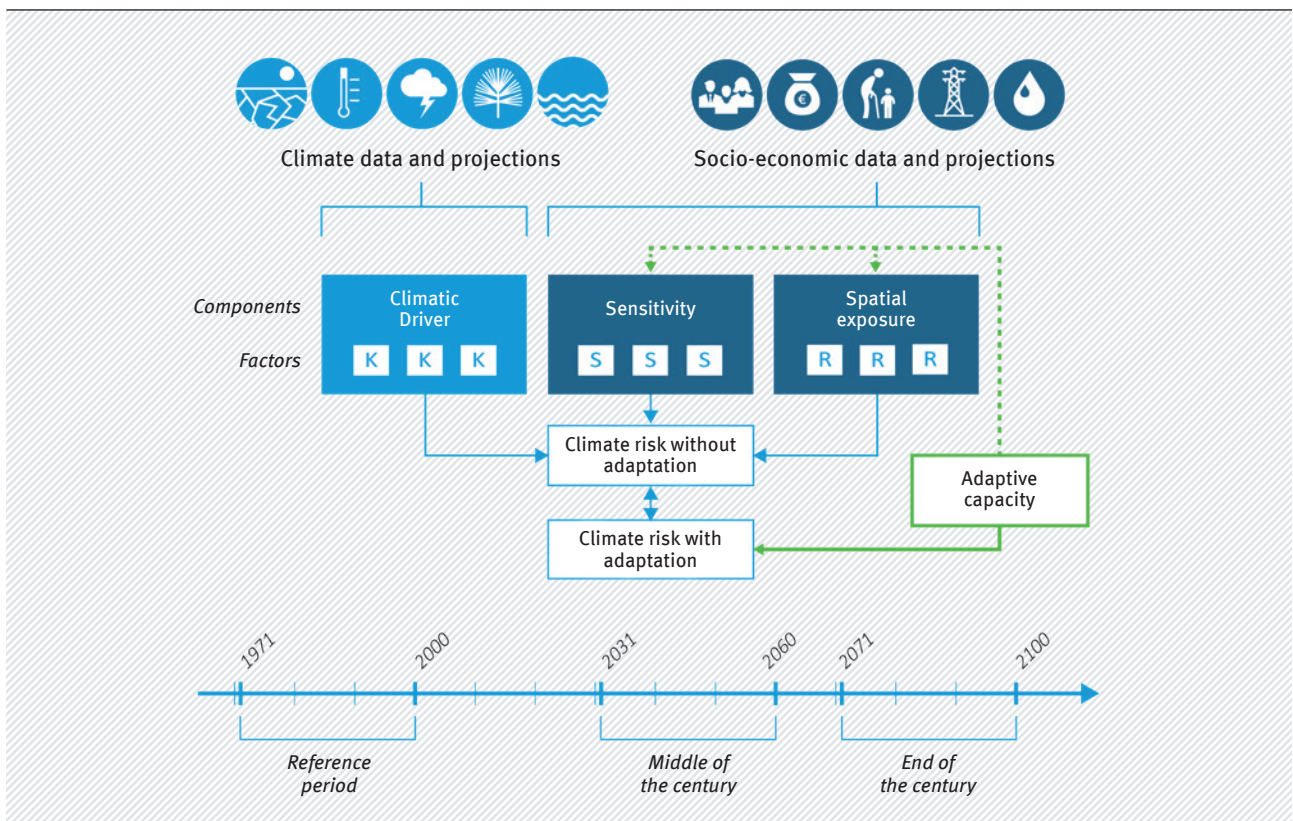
Climate data and projections

Socio-economic data and projections

Components

Factors

Climatic Driver

K K K

Sensitivity

S S S

Spatial exposure

R R R

Climate risk without adaptation

Climate risk with adaptation

Adaptive capacity

1971

2000

2031

2060

2071

2100

Reference period

Middle of the century

End of the century